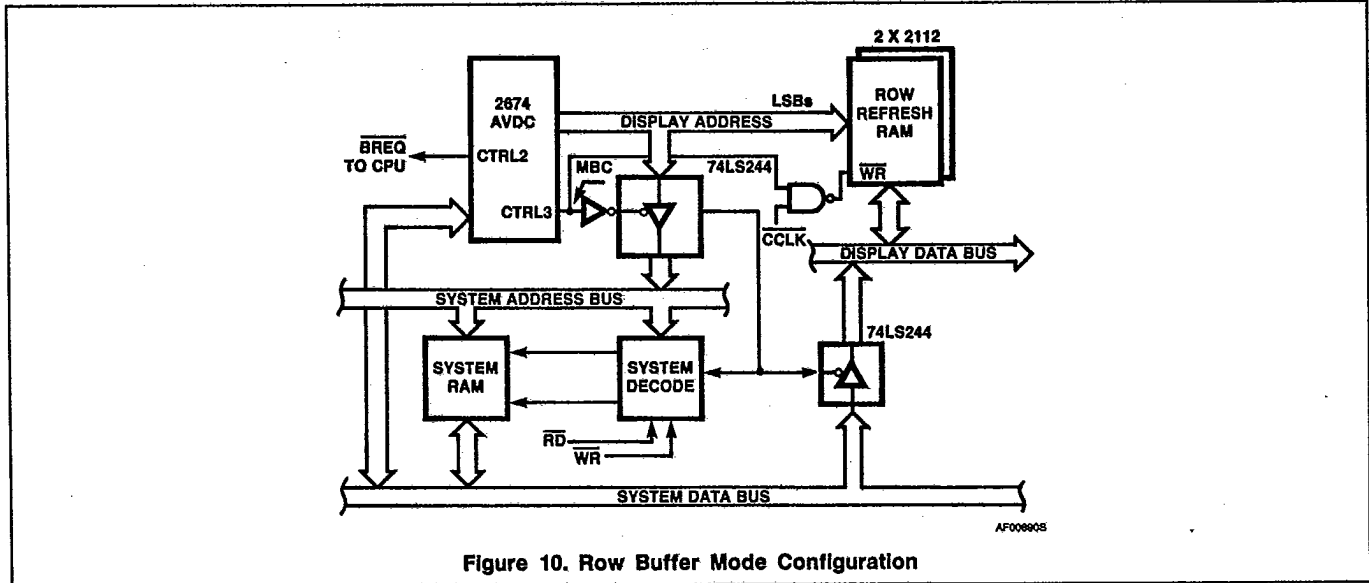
2 X 2112

ROW REFRESH RAM

2674 AVDC

LSBs

DISPLAY ADDRESS

$\overline{BREQ}$ TO CPU

CTRL2

MBC

74LS244

$\overline{WR}$

CTRL3

$\overline{CCLK}$

DISPLAY DATA BUS

SYSTEM ADDRESS BUS

74LS244

SYSTEM RAM

SYSTEM DECODE

$\overline{RD}$

$\overline{WR}$

SYSTEM DATA BUS

AF00690S

Figure 10. Row Buffer Mode Configuration